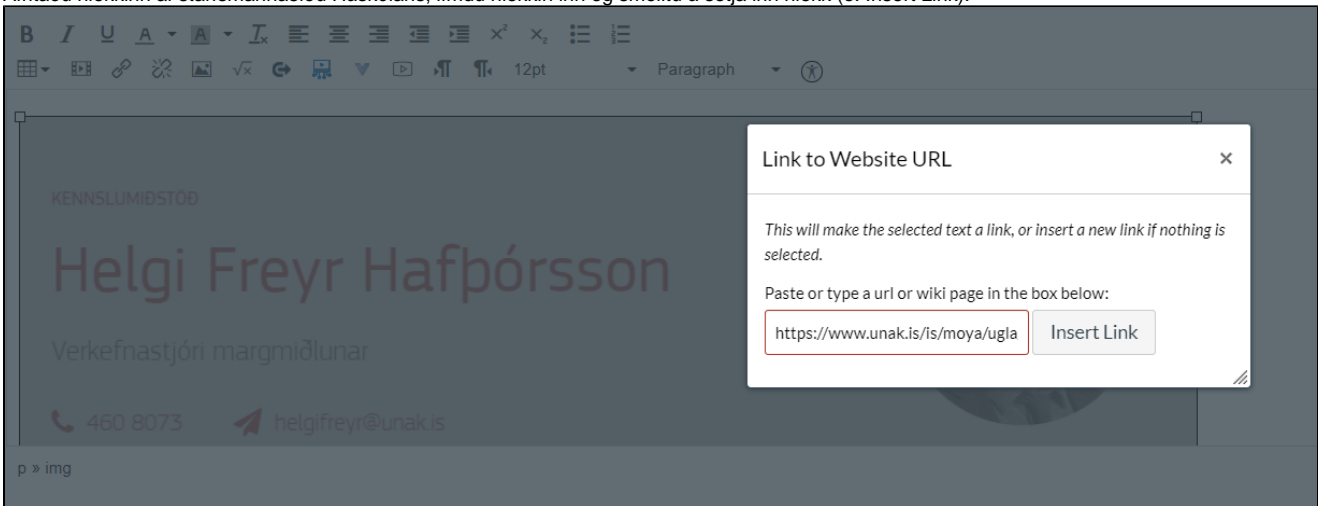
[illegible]

B I U A A $x^2$ $x_2$
12pt Paragraph

Link to Website URL ×

This will make the selected text a link, or insert a new link if nothing is selected.

Paste or type a url or wiki page in the box below:

https://www.unak.is/is/moya/ugla Insert Link

KENNSLUMIÐSTÖÐ

Helgi Freyr Hafþórsson

Verkefnastjóri margmiðlunar

460 8073 helgifreyr@unak.is

p » img